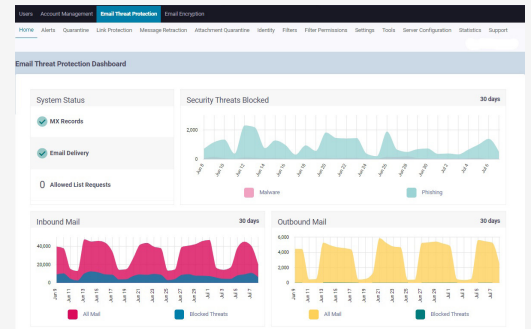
Users Account Management Email Threat Protection Email Encryption

Home Alerts Quarantine Link Protection Message Retraction Attachment Quarantine Identity Filters Filter Permissions Settings Tools Server Configuration Statistics Support

Email Threat Protection Dashboard

System Status

MX Records

Email Delivery

0 Allowed List Requests

Security Threats Blocked

30 days

2,000

1,000

0

Jun 8 Jun 10 Jun 12 Jun 14 Jun 16 Jun 18 Jun 20 Jun 22 Jun 24 Jun 26 Jun 28 Jun 30 Jul 1 Jul 3 Jul 5 Jul 7 Jul 9

Malware

Phishing

Inbound Mail

30 days

40,000

20,000

0

Jun 9 Jun 11 Jun 13 Jun 15 Jun 17 Jun 19 Jun 21 Jun 23 Jun 25 Jun 27 Jun 29 Jul 1 Jul 3 Jul 5 Jul 7

All Mail

Blocked Threats

Outbound Mail

30 days

6,000

4,000

2,000

0

Jun 9 Jun 11 Jun 13 Jun 15 Jun 17 Jun 19 Jun 21 Jun 23 Jun 25 Jun 27 Jun 29 Jul 1 Jul 3 Jul 5 Jul 7

All Mail

Blocked Threats